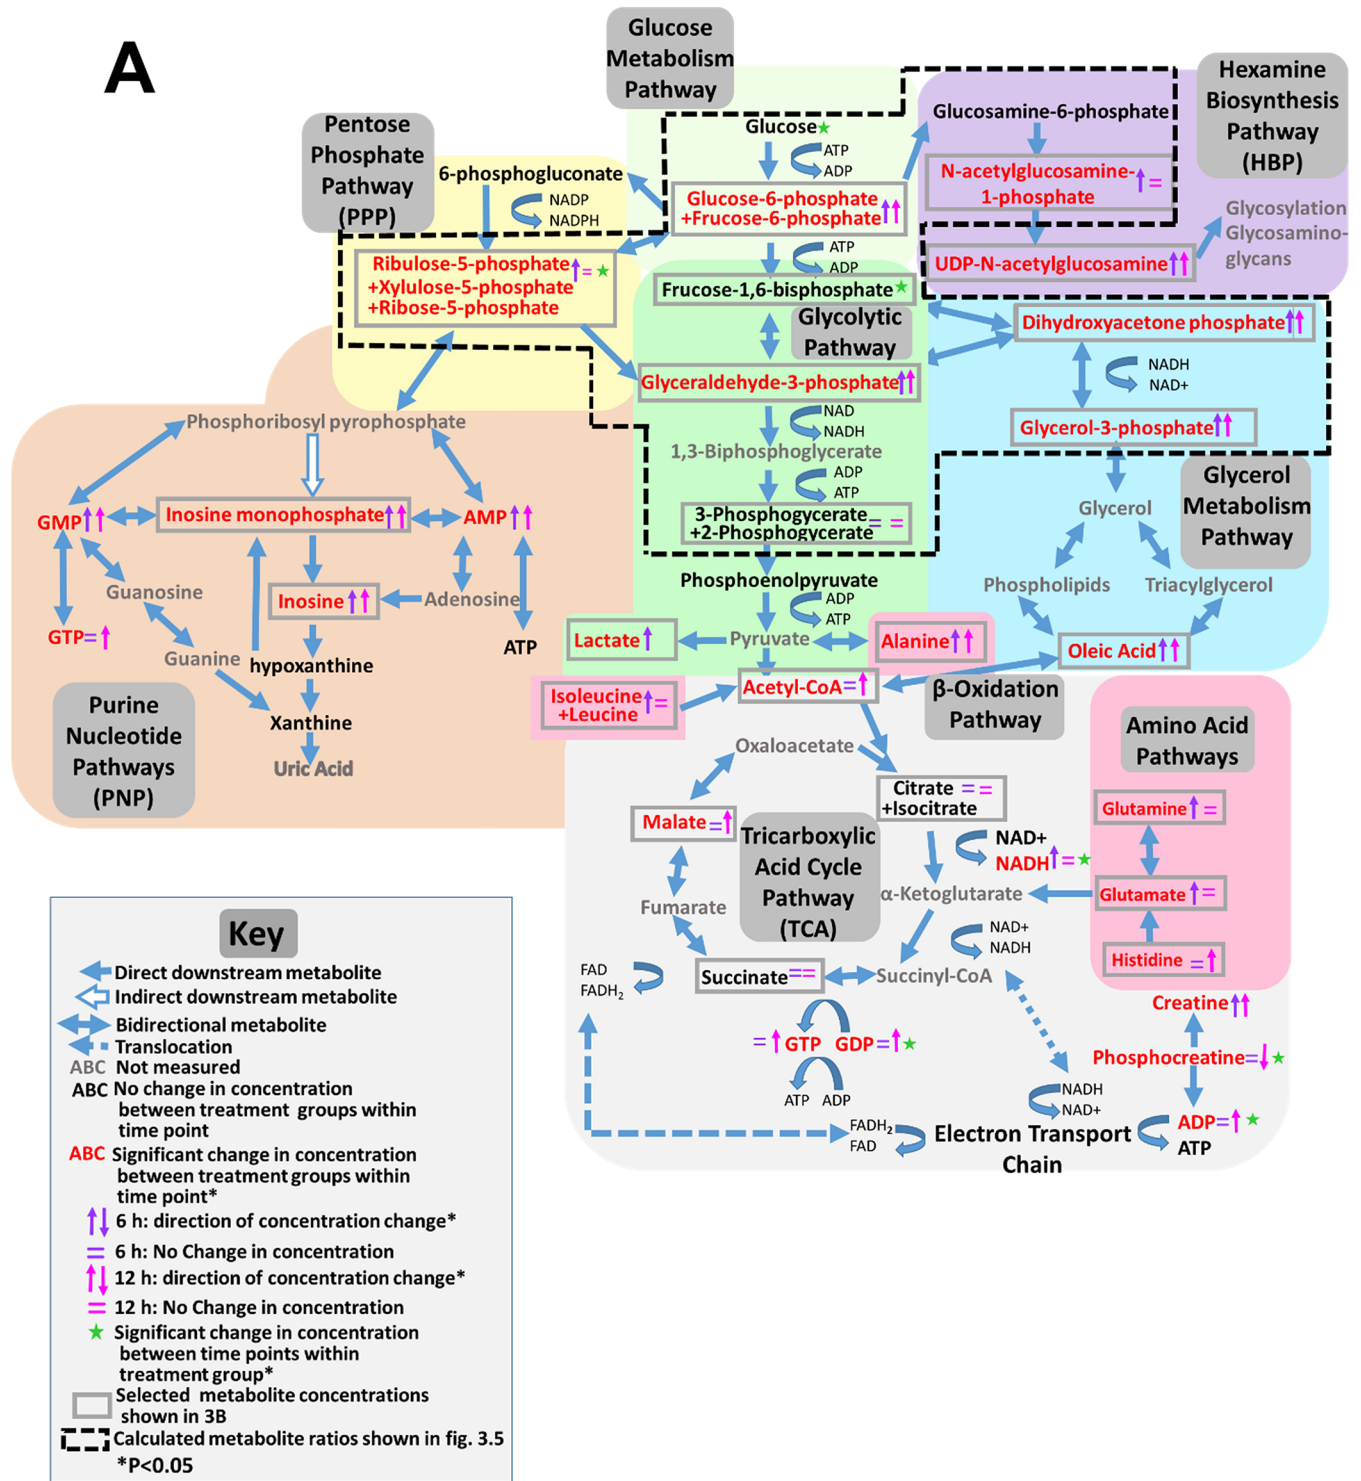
A

Glucose Metabolism Pathway

Hexamine Biosynthesis Pathway (HBP)

Pentose Phosphate Pathway (PPP)

Glucose★
ATP
ADP

Glucosamine-6-phosphate

N-acetylglucosamine-1-phosphate ↑=

6-phosphogluconate
NADP
NADPH

Glucose-6-phosphate +Frucose-6-phosphate ↑↑

Glycosylation Glycosamino-glycans

Ribulose-5-phosphate ↑=★ +Xylulose-5-phosphate +Ribose-5-phosphate

ATP
ADP

UDP-N-acetylglucosamine ↑↑

Frucose-1,6-bisphosphate★

Glycolytic Pathway

Dihydroxyacetone phosphate ↑↑

NADH
NAD+

Glyceraldehyde-3-phosphate ↑↑

Glycerol-3-phosphate ↑↑

Phosphoribosyl pyrophosphate

NAD
NADH

1,3-Biphosphoglycerate

ADP
ATP

Glycerol Metabolism Pathway

GMP ↑↑

Inosine monophosphate ↑↑

AMP ↑↑

3-Phosphoglycerate +2-Phosphoglycerate = =

Glycerol

Guanosine

Inosine ↑↑

Adenosine

Phosphoenolpyruvate

Phospholipids

Triacylglycerol

GTP = ↑

ADP
ATP

Guanine

hypoxanthine

ATP

Lactate ↑

Pyruvate

Alanine ↑↑

Oleic Acid ↑↑

Isoleucine ↑= +Leucine

Acetyl-CoA = ↑

β-Oxidation Pathway

Purine Nucleotide Pathways (PNP)

Xanthine

Uric Acid

Amino Acid Pathways

Oxaloacetate

Citrate = = +Isocitrate

Malate = ↑

Glutamine ↑ =

NAD+
NADH ↑=★

Tricarboxylic Acid Cycle Pathway (TCA)

Fumarate

α-Ketoglutarate

Glutamate ↑ =

NAD+
NADH

Histidine = ↑

FAD
$FADH_2$

Succinate ==

Succinyl-CoA

Creatine ↑↑

= ↑ GTP

GDP = ↑★

Phosphocreatine = ↓★

ATP
ADP

NADH
NAD+

$FADH_2$
FAD

Electron Transport Chain

ADP = ↑★
ATP

Key

Direct downstream metabolite
Indirect downstream metabolite
Bidirectional metabolite
Translocation
ABC Not measured
ABC No change in concentration between treatment groups within time point
ABC Significant change in concentration between treatment groups within time point*
↑↓ 6 h: direction of concentration change*
= 6 h: No Change in concentration
↑↓ 12 h: direction of concentration change*
= 12 h: No Change in concentration
★ Significant change in concentration between time points within treatment group*
Selected metabolite concentrations shown in 3B
Calculated metabolite ratios shown in fig. 3.5
*P<0.05